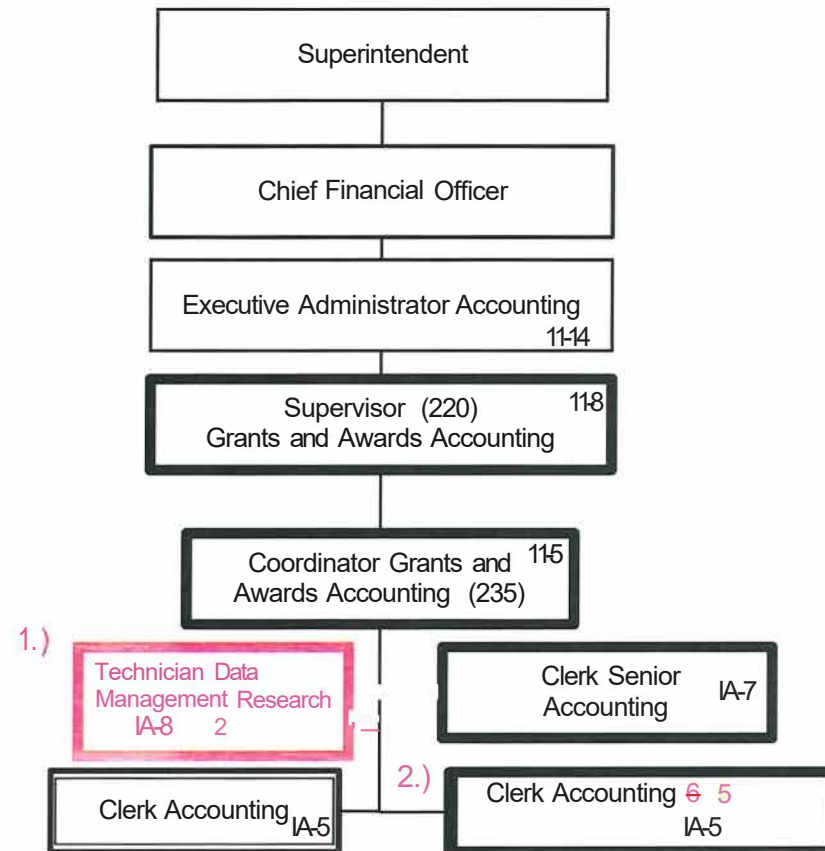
Superintendent

Chief Financial Officer

Executive Administrator Accounting 11-14

Supervisor (220) Grants and Awards Accounting 11-8

Coordinator Grants and Awards Accounting (235) 11-5

1.)

Technician Data Management Research IA-8 2

Clerk Senior Accounting IA-7

2.)

Clerk Accounting IA-5

Clerk Accounting ~~6~~ 5 IA-5